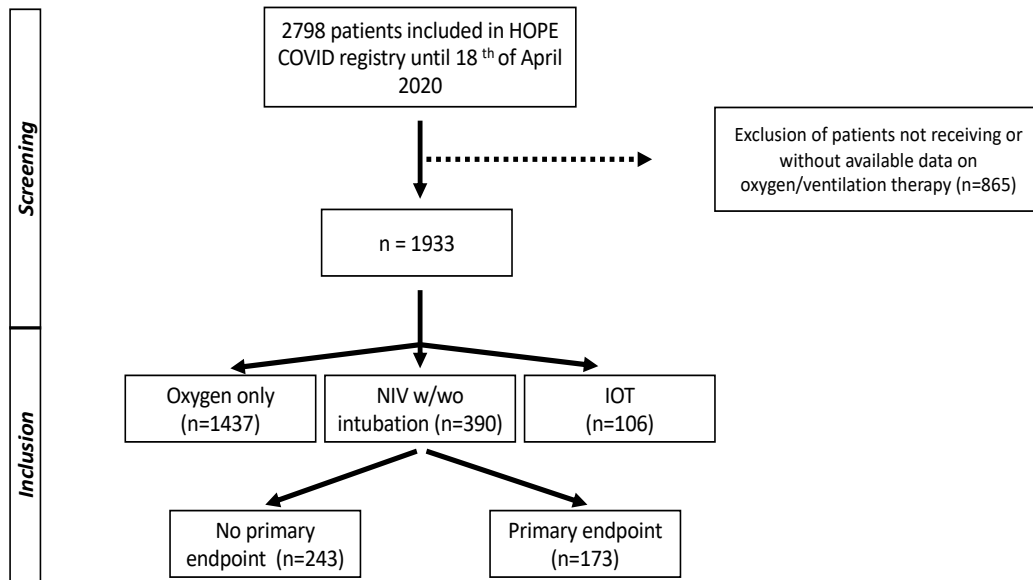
Screening

Inclusion

2798 patients included in HOPE COVID registry until 18 $^{th}$ of April 2020

Exclusion of patients not receiving or without available data on oxygen/ventilation therapy (n=865)

n = 1933

Oxygen only (n=1437)

NIV w/wo intubation (n=390)

IOT (n=106)

No primary endpoint (n=243)

Primary endpoint (n=173)